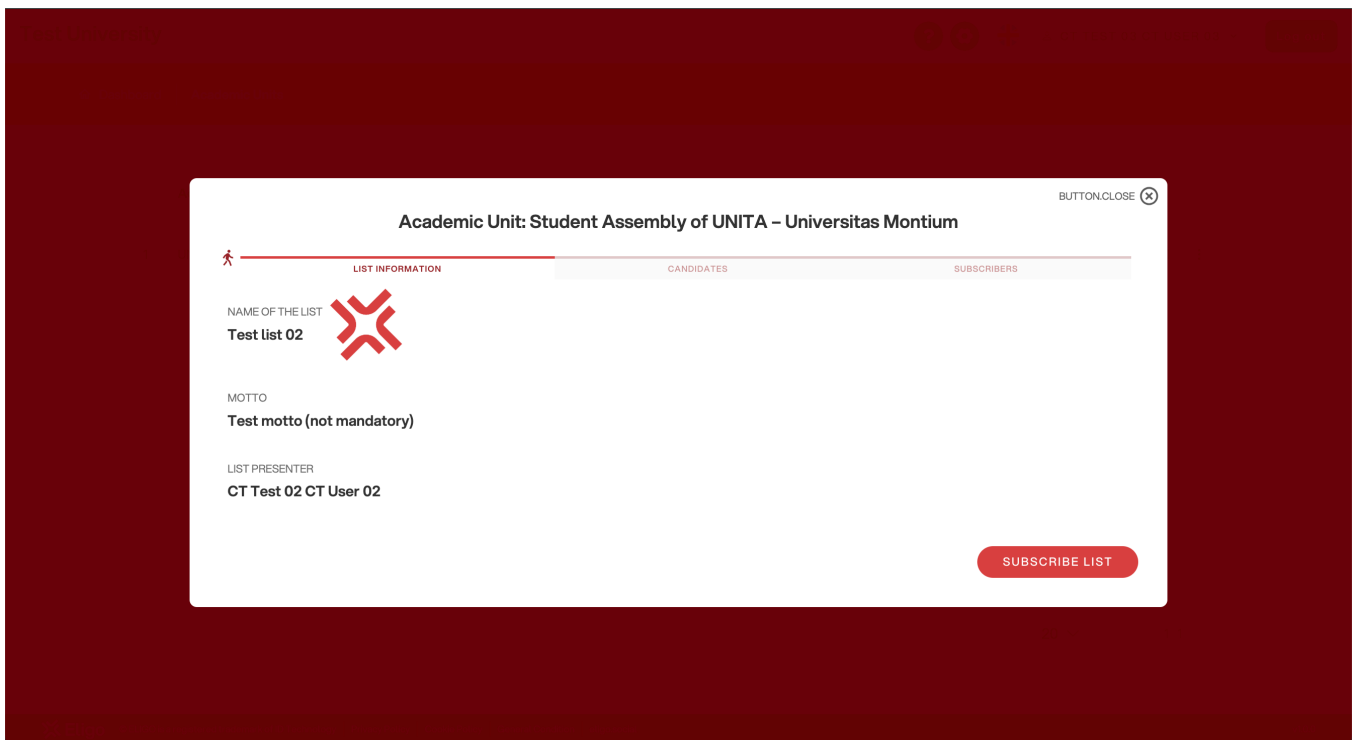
BUTTON.CLOSE

Academic Unit: Student Assembly of UNITA – Universitas Montium

LIST INFORMATION

CANDIDATES

SUBSCRIBERS

NAME OF THE LIST
Test list 02

MOTTO
Test motto (not mandatory)

LIST PRESENTER
CT Test 02 CT User 02

SUBSCRIBE LIST